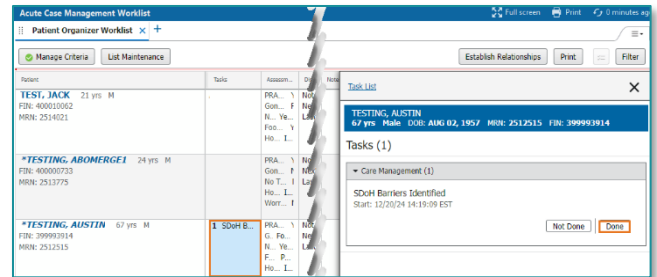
Acute Case Management Worklist

Full screen Print 0 minutes ag

Patient Organizer Worklist ×

Manage Criteria List Maintenance

Establish Relationships Print Filter

| Patient | Tasks | Assessm... | D... | Note |
|---|---|---|---|---|
| TEST, JACK 21 yrs M FIN: 400010062 MRN: 2514021 | - | PRA... Gon... F N... Ye... Fo... Y Ho... I... | No Ne La | |
| *TESTING, ABOMERGE1 24 yrs M FIN: 400000733 MRN: 2513775 | | PRA... Gon... N No T... I Ho... I... Worr... N | No Ne La | |
| *TESTING, AUSTIN 67 yrs M FIN: 399993914 MRN: 2512515 | 1 SDoH B... | PRA... G... Fo... N... N F... P... Ho... I... | | |

Task List

TESTING, AUSTIN
67 yrs Male DOB: AUG 02, 1957 MRN: 2512515 FIN: 399993914

Tasks (1)

Care Management (1)

SDoH Barriers Identified
Start: 12/20/24 14:19:09 EST

Not Done Done